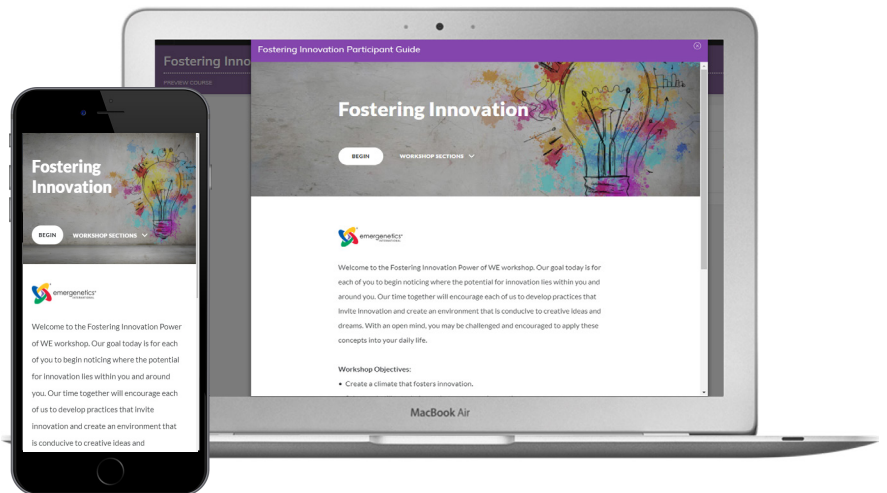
Fostering Inno

PREVIEW COURSE

Fostering Innovation Participant Guide

Fostering Innovation

BEGIN

WORKSHOP SECTIONS

emergenetics

Welcome to the Fostering Innovation Power of WE workshop. Our goal today is for each of you to begin noticing where the potential for innovation lies within you and around you. Our time together will encourage each of us to develop practices that invite innovation and create an environment that is conducive to creative ideas and dreams. With an open mind, you may be challenged and encouraged to apply these concepts into your daily life.

Workshop Objectives:

• Create a climate that fosters innovation.

MacBook Air

Fostering Innovation

BEGIN

WORKSHOP SECTIONS

emergenetics

Welcome to the Fostering Innovation Power of WE workshop. Our goal today is for each of you to begin noticing where the potential for innovation lies within you and around you. Our time together will encourage each of us to develop practices that invite innovation and create an environment that is conducive to creative ideas and